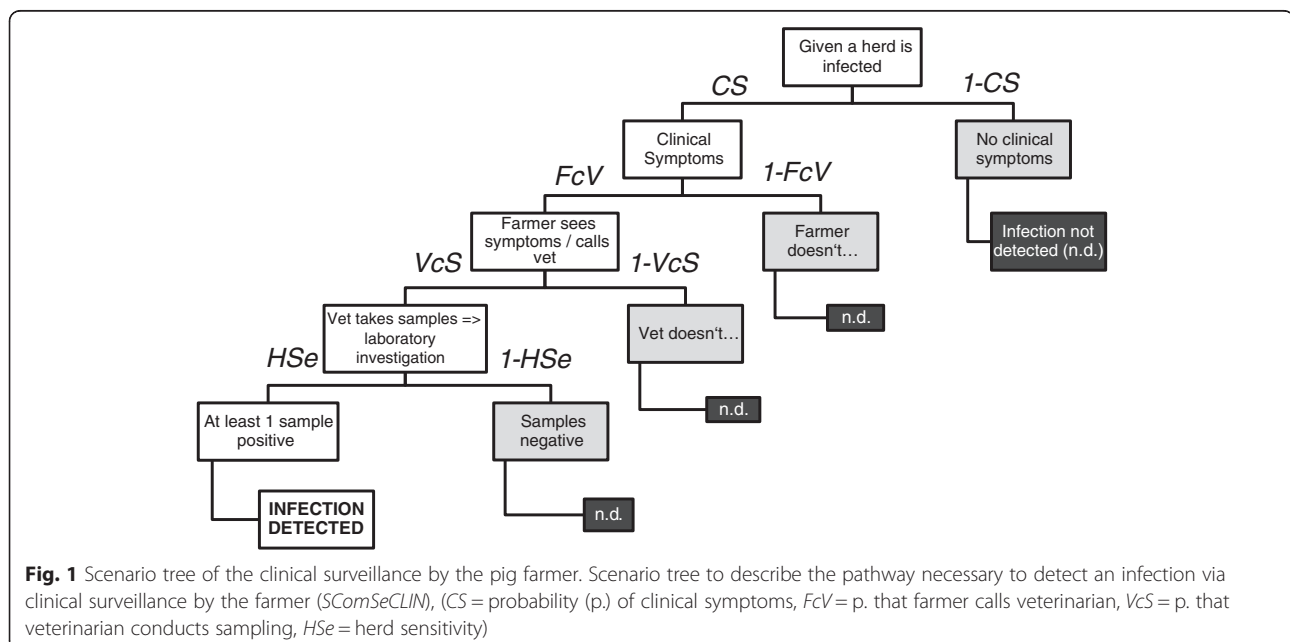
Given a herd is infected

CS

1-CS

Clinical Symptoms

No clinical symptoms

FcV

1-FcV

Farmer sees symptoms / calls vet

Farmer doesn't…

Infection not detected (n.d.)

VcS

1-VcS

Vet takes samples => laboratory investigation

Vet doesn't…

n.d.

HSe

1-HSe

At least 1 sample positive

Samples negative

n.d.

INFECTION DETECTED

n.d.

**Fig. 1** Scenario tree of the clinical surveillance by the pig farmer. Scenario tree to describe the pathway necessary to detect an infection via clinical surveillance by the farmer (*SComSeCLIN*), (*CS* = probability (p.) of clinical symptoms, *FcV* = p. that farmer calls veterinarian, *VcS* = p. that veterinarian conducts sampling, *HSe* = herd sensitivity)